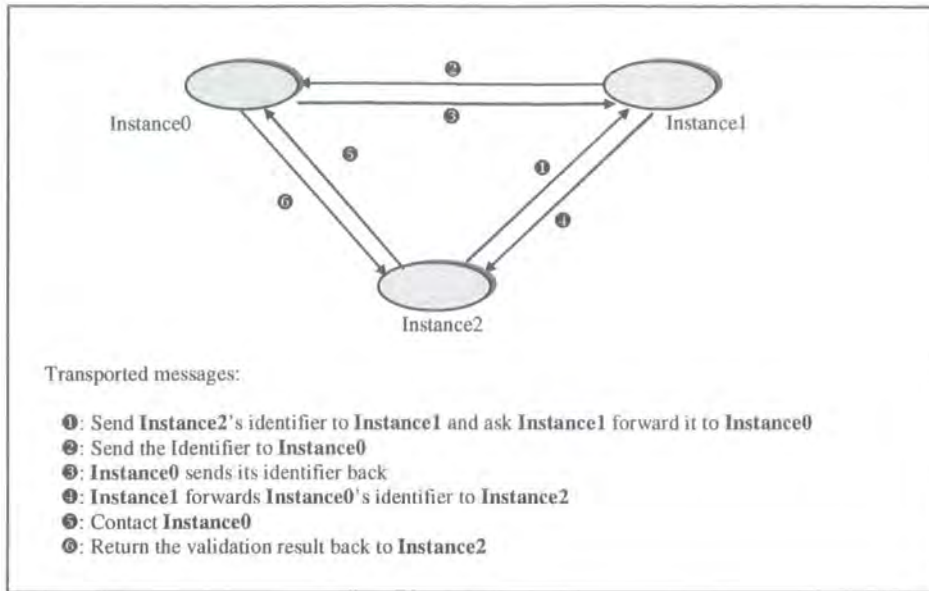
❷

❸

Instance0

Instance1

❺

❶

❻

❹

Instance2

Transported messages:

❶: Send **Instance2**'s identifier to **Instance1** and ask **Instance1** forward it to **Instance0**
❷: Send the Identifier to **Instance0**
❸: **Instance0** sends its identifier back
❹: **Instance1** forwards **Instance0**'s identifier to **Instance2**
❺: Contact **Instance0**
❻: Return the validation result back to **Instance2**